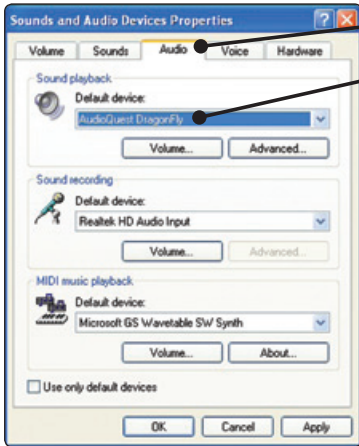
Sounds and Audio Devices Properties

? X

Volume | Sounds | Audio | Voice | Hardware

Sound playback

Default device:

AudioQuest DragonFly

Volume... | Advanced...

Sound recording

Default device:

Realtek HD Audio Input

Volume... | Advanced...

MIDI music playback

Default device:

Microsoft GS Wavetable SW Synth

Volume... | About...

Use only default devices

OK | Cancel | Apply